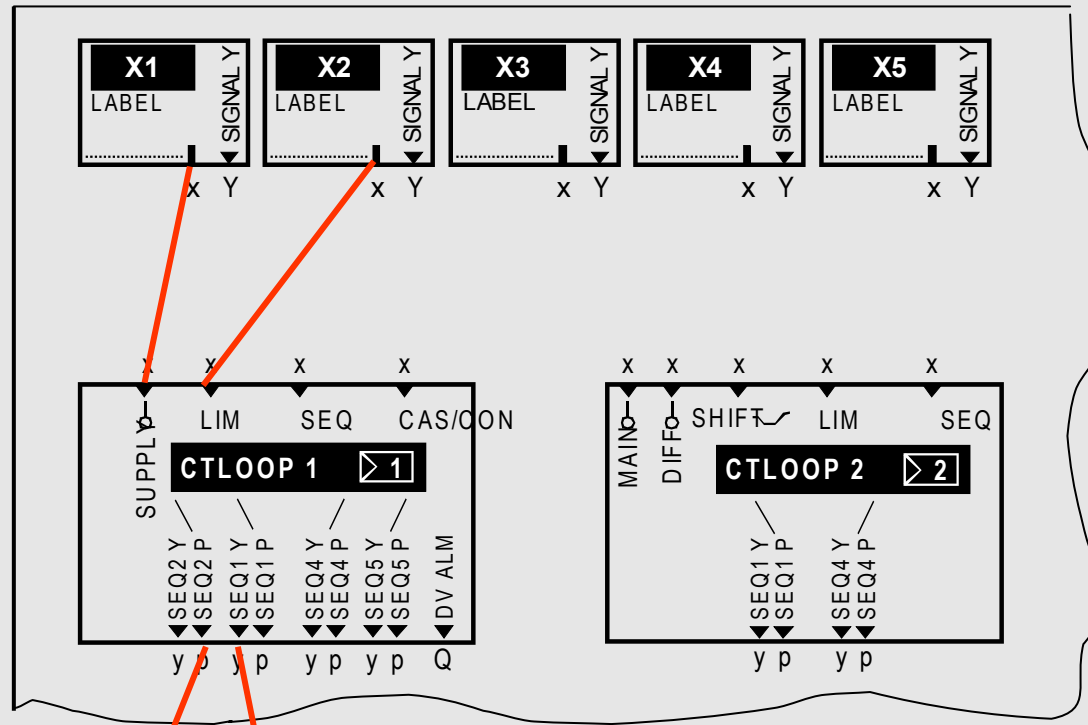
X1
LABEL
SIGNAL Y
x Y

X2
LABEL
SIGNAL Y
x Y

X3
LABEL
SIGNAL Y
x Y

X4
LABEL
SIGNAL Y
x Y

X5
LABEL
SIGNAL Y
x Y

x x x x
SUPPLY LIM SEQ CAS/CON
CTLOOP 1 1
SEQ2 Y SEQ2 P SEQ1 Y SEQ1 P SEQ4 Y SEQ4 P SEQ5 Y SEQ5 P DV ALM
y p y p y p y p Q

x x x x x
MAIN DIFF SHIFT LIM SEQ
CTLOOP 2 2
SEQ1 Y SEQ1 P SEQ4 Y SEQ4 P
y p y p